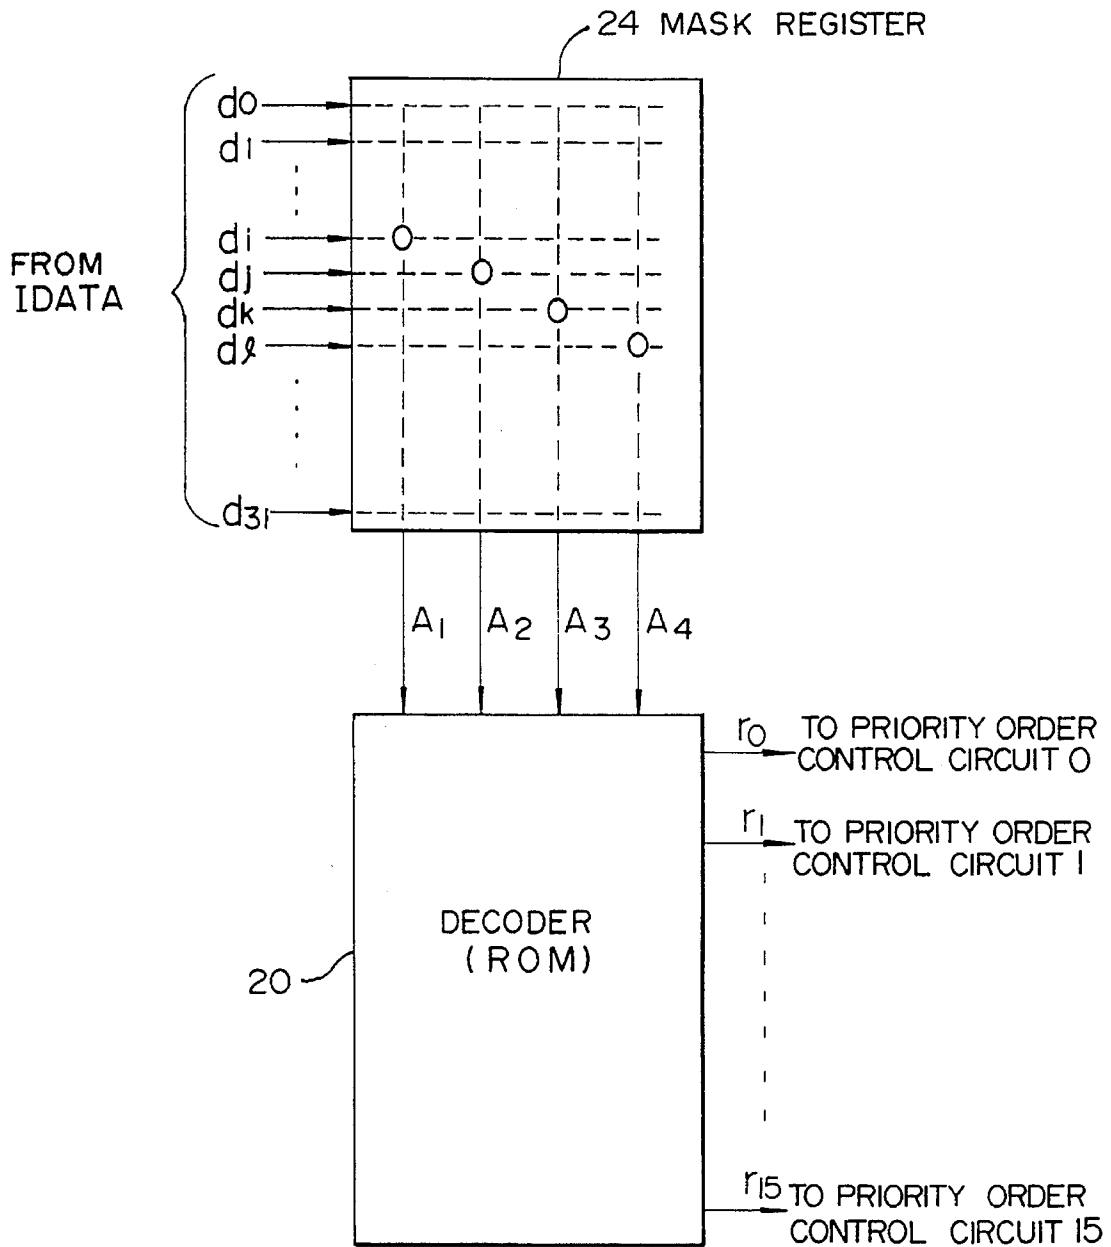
24 MASK REGISTER

FROM IDATA

$d_0$
$d_1$
$d_i$
$d_j$
$d_k$
$d_\ell$
$d_{31}$

$A_1$ $A_2$ $A_3$ $A_4$

DECODER (ROM)

20

$r_0$ TO PRIORITY ORDER CONTROL CIRCUIT 0

$r_1$ TO PRIORITY ORDER CONTROL CIRCUIT 1

$r_{15}$ TO PRIORITY ORDER CONTROL CIRCUIT 15